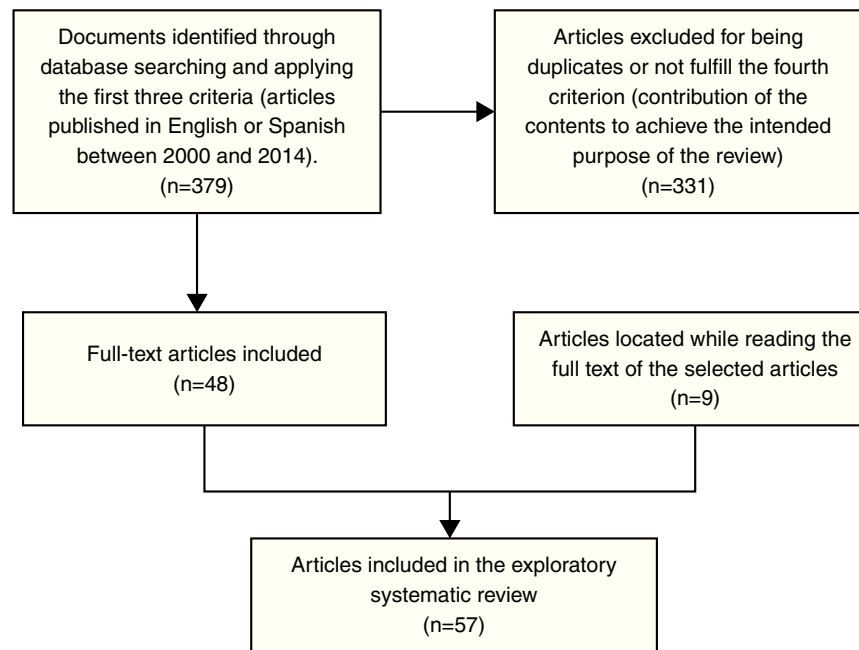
Documents identified through database searching and applying the first three criteria (articles published in English or Spanish between 2000 and 2014).
(n=379)

Articles excluded for being duplicates or not fulfill the fourth criterion (contribution of the contents to achieve the intended purpose of the review)
(n=331)

Full-text articles included
(n=48)

Articles located while reading the full text of the selected articles
(n=9)

Articles included in the exploratory systematic review
(n=57)